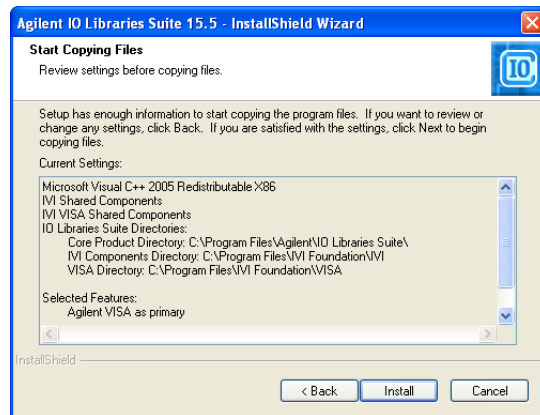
Agilent IO Libraries Suite 15.5 - InstallShield Wizard

Start Copying Files

Review settings before copying files.

IO

Setup has enough information to start copying the program files. If you want to review or change any settings, click Back. If you are satisfied with the settings, click Next to begin copying files.

Current Settings:

Microsoft Visual C++ 2005 Redistributable X86
IVI Shared Components
IVI VISA Shared Components
IO Libraries Suite Directories:
Core Product Directory: C:\Program Files\Agilent\IO Libraries Suite\
IVI Components Directory: C:\Program Files\IVI Foundation\IVI
VISA Directory: C:\Program Files\IVI Foundation\VISA

Selected Features:
Agilent VISA as primary

InstallShield

< Back

Install

Cancel